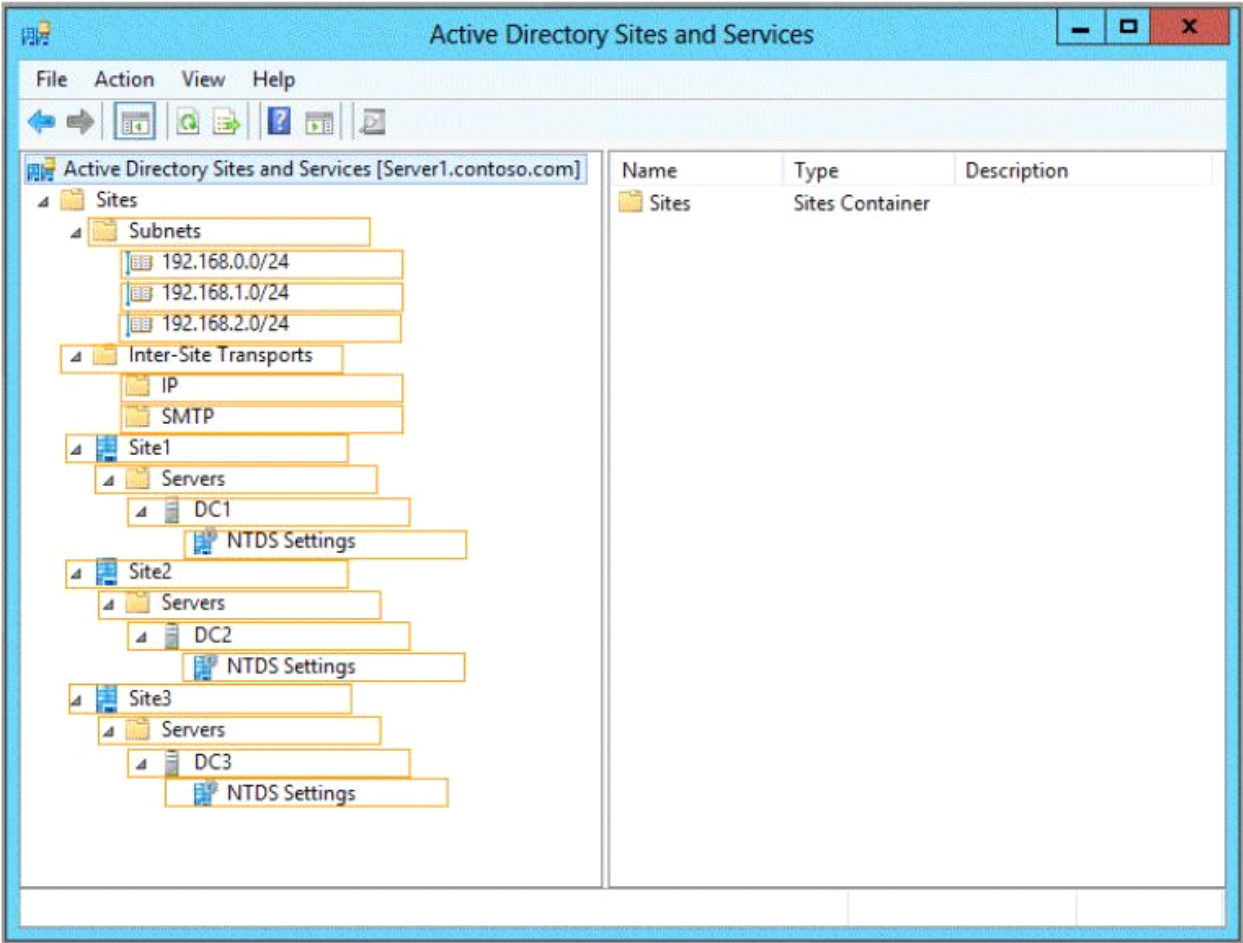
Active Directory Sites and Services

File Action View Help

Active Directory Sites and Services [Server1.contoso.com]
Sites
Subnets
192.168.0.0/24
192.168.1.0/24
192.168.2.0/24
Inter-Site Transports
IP
SMTP
Site1
Servers
DC1
NTDS Settings
Site2
Servers
DC2
NTDS Settings
Site3
Servers
DC3
NTDS Settings

| Name | Type | Description |
|---|---|---|
| Sites | Sites Container | |